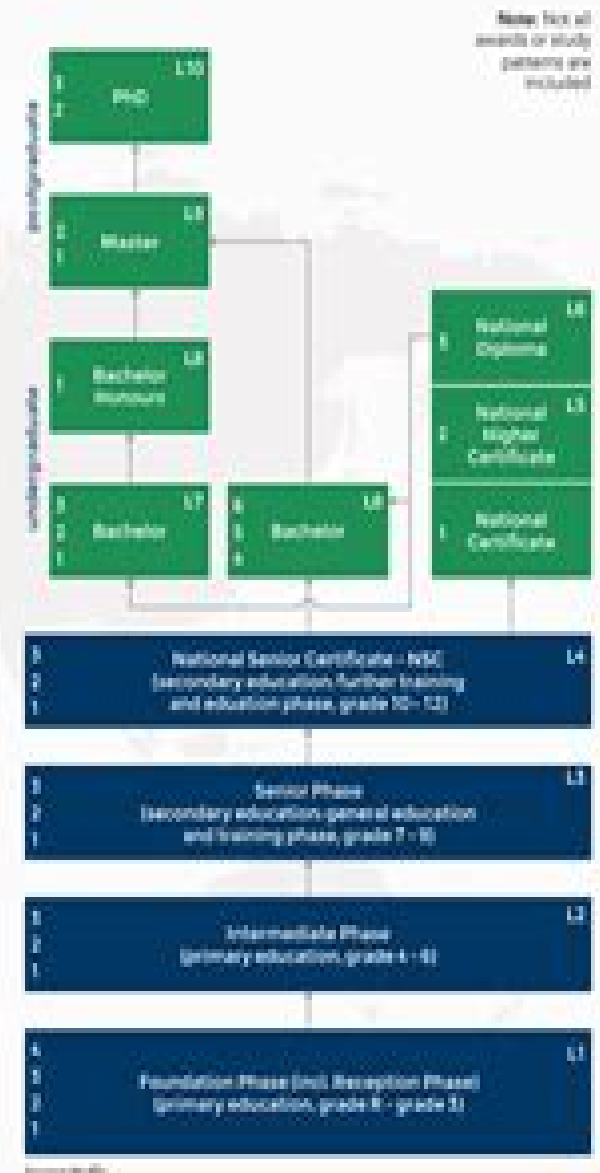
Note: Not all awards or study patterns are included

postgraduate

3
2
PhD
L10

2
1
Master
L9

undergraduate

1
Bachelor Honours
L8

3
2
1
Bachelor
L7

6
5
4
Bachelor
L8

3
National Diploma
L6

2
National Higher Certificate
L5

1
National Certificate

3
2
1
National Senior Certificate - NSC (secondary education further training and education phase, grade 10 - 12)
L4

3
2
1
Senior Phase (secondary education general education and training phase, grade 7 - 9)
L3

3
2
1
Intermediate Phase (primary education, grade 4 - 6)
L2

4
3
2
1
Foundation Phase (incl. Reception Phase) (primary education, grade R - grade 3)
L1

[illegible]